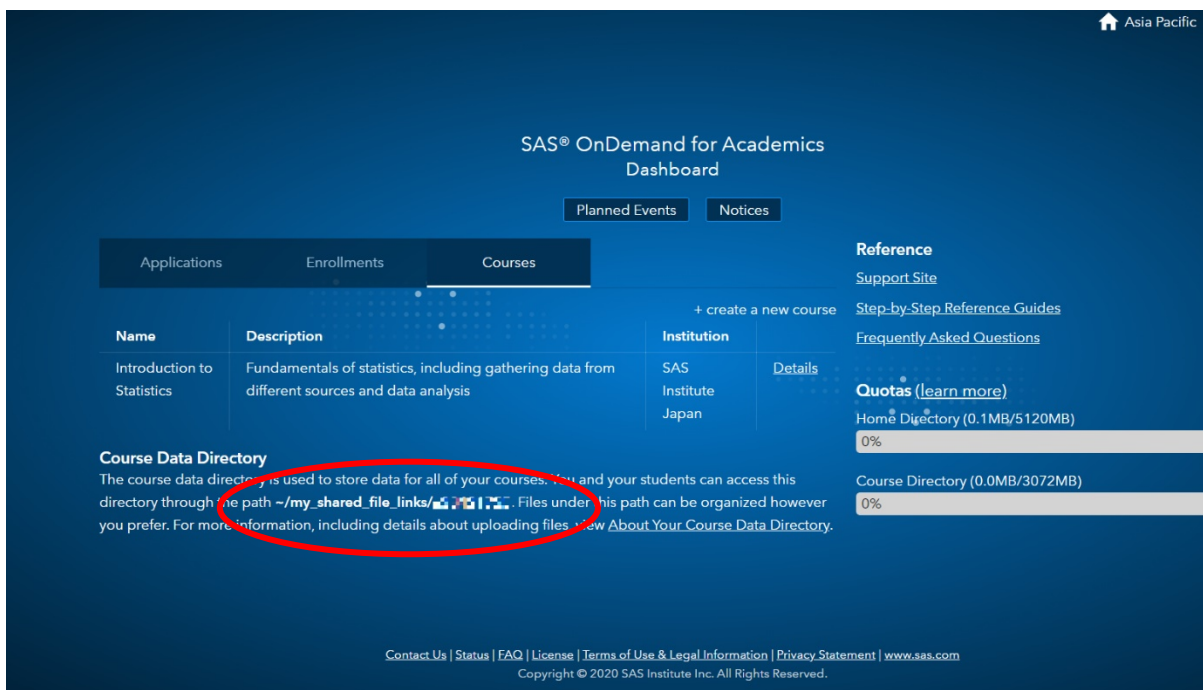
Asia Pacific

SAS® OnDemand for Academics
Dashboard

Planned Events | Notices

Applications | Enrollments | Courses

+ create a new course

| Name | Description | Institution | |
|---|---|---|---|
| Introduction to Statistics | Fundamentals of statistics, including gathering data from different sources and data analysis | SAS Institute Japan | Details |

Course Data Directory
The course data directory is used to store data for all of your courses. You and your students can access this directory through the path ~/my_shared_file_links/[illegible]. Files under this path can be organized however you prefer. For more information, including details about uploading files, view About Your Course Data Directory.

Reference
Support Site
Step-by-Step Reference Guides
Frequently Asked Questions

Quotas (learn more)
Home Directory (0.1MB/5120MB)
0%
Course Directory (0.0MB/3072MB)
0%

Contact Us | Status | FAQ | License | Terms of Use & Legal Information | Privacy Statement | www.sas.com
Copyright © 2020 SAS Institute Inc. All Rights Reserved.